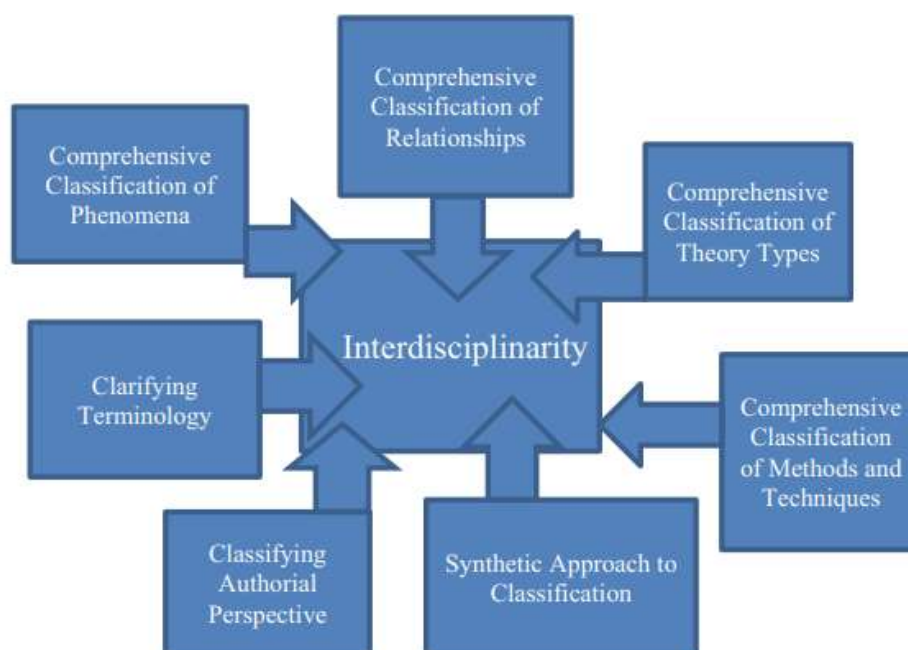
Comprehensive Classification of Relationships

Comprehensive Classification of Phenomena

Comprehensive Classification of Theory Types

Interdisciplinarity

Clarifying Terminology

Comprehensive Classification of Methods and Techniques

Classifying Authorial Perspective

Synthetic Approach to Classification